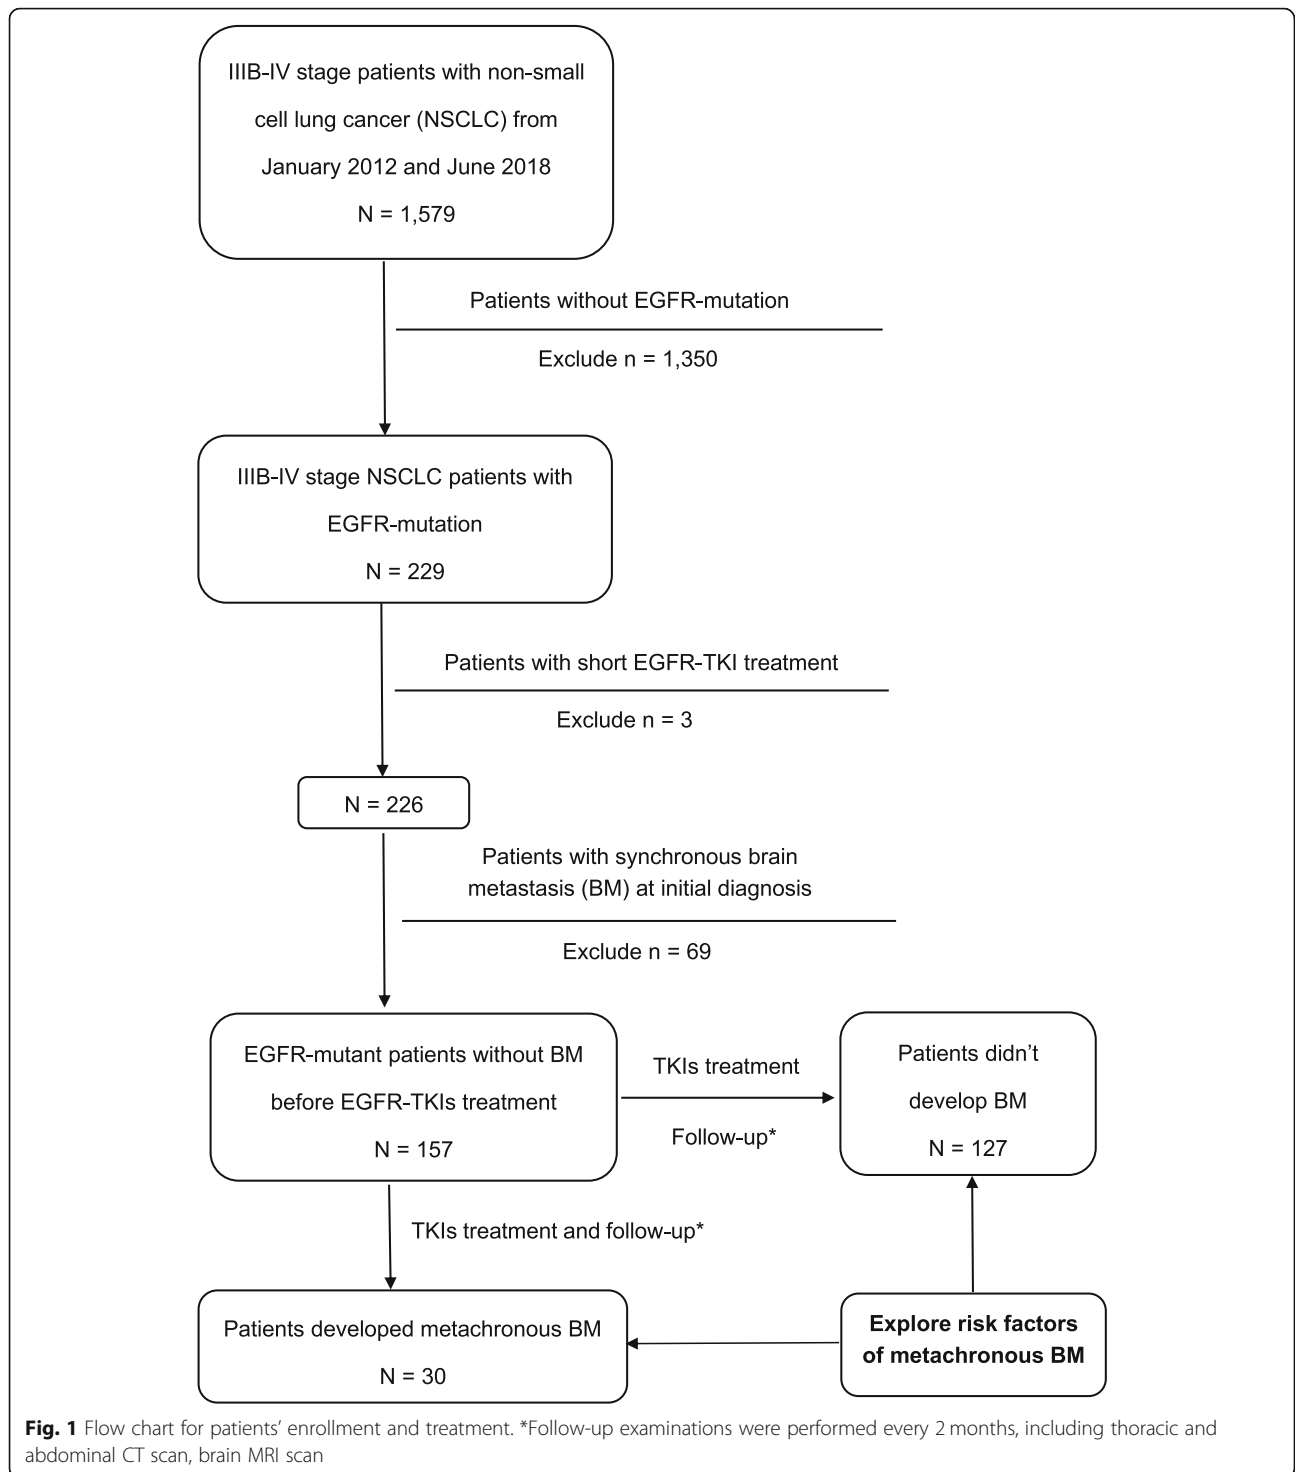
IIIB-IV stage patients with non-small cell lung cancer (NSCLC) from January 2012 and June 2018

N = 1,579

Patients without EGFR-mutation

Exclude n = 1,350

IIIB-IV stage NSCLC patients with EGFR-mutation

N = 229

Patients with short EGFR-TKI treatment

Exclude n = 3

N = 226

Patients with synchronous brain metastasis (BM) at initial diagnosis

Exclude n = 69

EGFR-mutant patients without BM before EGFR-TKIs treatment

N = 157

TKIs treatment

Follow-up*

Patients didn't develop BM

N = 127

TKIs treatment and follow-up*

Patients developed metachronous BM

N = 30

**Explore risk factors of metachronous BM**

**Fig. 1** Flow chart for patients' enrollment and treatment. *Follow-up examinations were performed every 2 months, including thoracic and abdominal CT scan, brain MRI scan